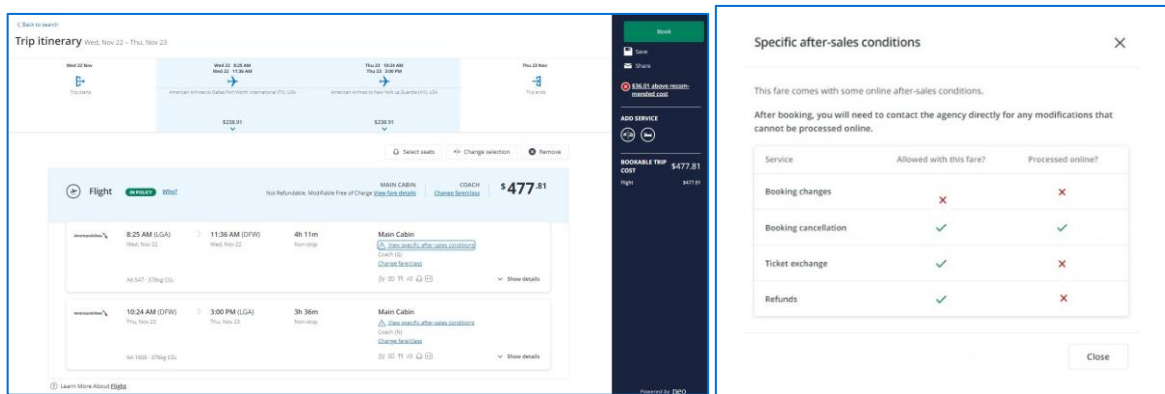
< Back to search

Trip itinerary Wed, Nov 22 - Thu, Nov 23

Wed 22 Nov

Trip starts

Wed 22 8:25 AM
Wed 22 11:36 AM

American Airlines to Dallas Fort Worth International (TX), USA

$238.91

Thu 23 10:24 AM
Thu 23 3:00 PM

American Airlines to New York La Guardia (NY), USA

$238.91

Thu 23 Nov

Trip ends

Select seats

Change selection

Remove

Flight IN POLICY Why?

Not Refundable, Modifiable Free of Charge View fare details

MAIN CABIN

COACH
Change fare/class

$477.81

American Airlines

8:25 AM (LGA)
Wed, Nov 22

11:36 AM (DFW)
Wed, Nov 22

4h 11m
Non-stop

Main Cabin
View specific after-sales conditions
Coach (G)
Change fare/class

AA 547 · 378kg $CO_2$

Show details

American Airlines

10:24 AM (DFW)
Thu, Nov 23

3:00 PM (LGA)
Thu, Nov 23

3h 36m
Non-stop

Main Cabin
View specific after-sales conditions
Coach (N)
Change fare/class

AA 1600 · 378kg $CO_2$

Show details

Learn More About Flight

Book

Save

Share

$36.01 above recommended cost

ADD SERVICE

BOOKABLE TRIP COST $477.81

Flight $477.81

Powered by neo

Specific after-sales conditions

This fare comes with some online after-sales conditions.

After booking, you will need to contact the agency directly for any modifications that cannot be processed online.

| Service | Allowed with this fare? | Processed online? |
|---|---|---|
| Booking changes | ✗ | ✗ |
| Booking cancellation | ✓ | ✓ |
| Ticket exchange | ✓ | ✗ |
| Refunds | ✓ | ✗ |

Close